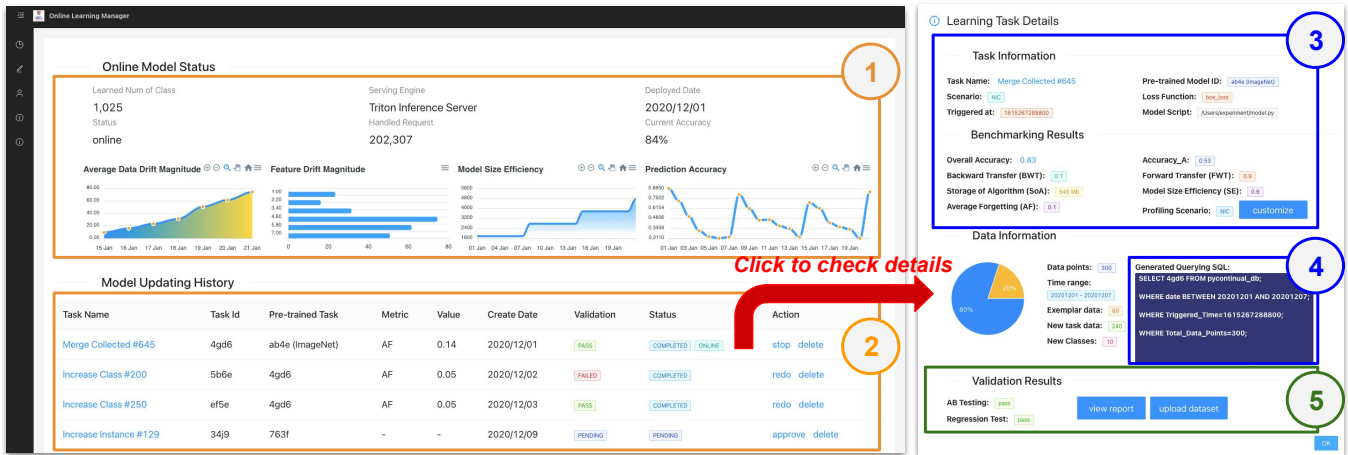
Online Learning Manager

Online Model Status

1

Learned Num of Class
1,025
Status
online

Serving Engine
Triton Inference Server
Handled Request
202,307

Deployed Date
2020/12/01
Current Accuracy
84%

Average Data Drift Magnitude

80.00
60.00
40.00
20.00
0.00
15 Jan 16 Jan 17 Jan 18 Jan 19 Jan 20 Jan 21 Jan

Feature Drift Magnitude

1.00
2.20
3.40
4.60
5.80
7.00
0 20 40 60 80

Model Size Efficiency

5600
4800
4000
3200
2400
1600
01 Jan 04 Jan 07 Jan 10 Jan 13 Jan 16 Jan 19 Jan

Prediction Accuracy

0.8850
0.7502
0.6154
0.4806
0.3458
0.2110
01 Jan 03 Jan 05 Jan 07 Jan 09 Jan 11 Jan 13 Jan 15 Jan 17 Jan 19 Jan

Model Updating History

Click to check details

2

| Task Name | Task Id | Pre-trained Task | Metric | Value | Create Date | Validation | Status | Action |
|---|---|---|---|---|---|---|---|---|
| Merge Collected #645 | 4gd6 | ab4e (ImageNet) | AF | 0.14 | 2020/12/01 | PASS | COMPLETED ONLINE | stop delete |
| Increase Class #200 | 5b6e | 4gd6 | AF | 0.05 | 2020/12/02 | FAILED | COMPLETED | redo delete |
| Increase Class #250 | ef5e | 4gd6 | AF | 0.05 | 2020/12/03 | PASS | COMPLETED | redo delete |
| Increase Instance #129 | 34j9 | 763f | - | - | 2020/12/09 | PENDING | PENDING | approve delete |

Learning Task Details

3

Task Information

Task Name: Merge Collected #645
Scenario: NIC
Triggered at: 1615267288800
Pre-trained Model ID: ab4e (ImageNet)
Loss Function: bce_loss
Model Script: /Users/experiment/model.py

Benchmarking Results

Overall Accuracy: 0.83
Backward Transfer (BWT): 0.1
Storage of Algorithm (SoA): 545 Mb
Average Forgetting (AF): 0.1
Accuracy_A: 0.53
Forward Transfer (FWT): 0.9
Model Size Efficiency (SE): 0.8
Profiling Scenario: NIC
customize

Data Information

4

20%
80%

Data points: 300
Time range: 20201201 - 20201207
Exemplar data: 60
New task data: 240
New Classes: 10

Generated Querying SQL:
SELECT 4gd6 FROM pycontinual_db;
WHERE date BETWEEN 20201201 AND 20201207;
WHERE Triggered_Time=1615267288800;
WHERE Total_Data_Points=300;

Validation Results

5

AB Testing: pass
Regression Test: pass
view report
upload dataset
OK